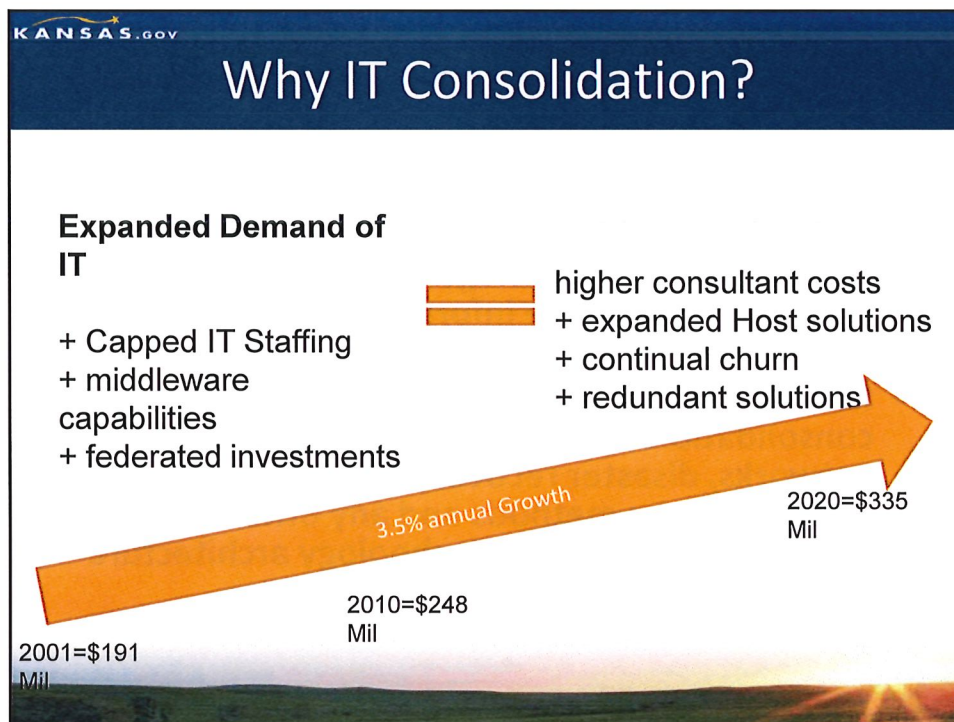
KANSAS.GOV

Why IT Consolidation?

Expanded Demand of IT

+ Capped IT Staffing
+ middleware capabilities
+ federated investments

higher consultant costs
+ expanded Host solutions
+ continual churn
+ redundant solutions

3.5% annual Growth

2020=$335 Mil

2010=$248 Mil

2001=$191 Mil